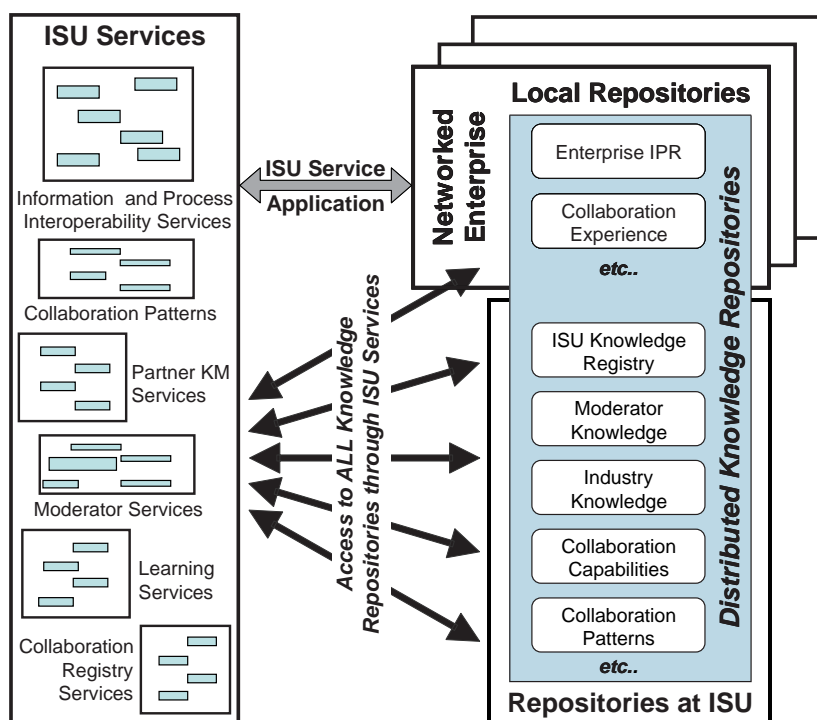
ISU Services

Information and Process Interoperability Services

Collaboration Patterns

Partner KM Services

Moderator Services

Learning Services

Collaboration Registry Services

ISU Service Application

Access to ALL Knowledge Repositories through ISU Services

Local Repositories

Networked Enterprise

Enterprise IPR

Collaboration Experience

etc..

Distributed Knowledge Repositories

ISU Knowledge Registry

Moderator Knowledge

Industry Knowledge

Collaboration Capabilities

Collaboration Patterns

etc..

Repositories at ISU